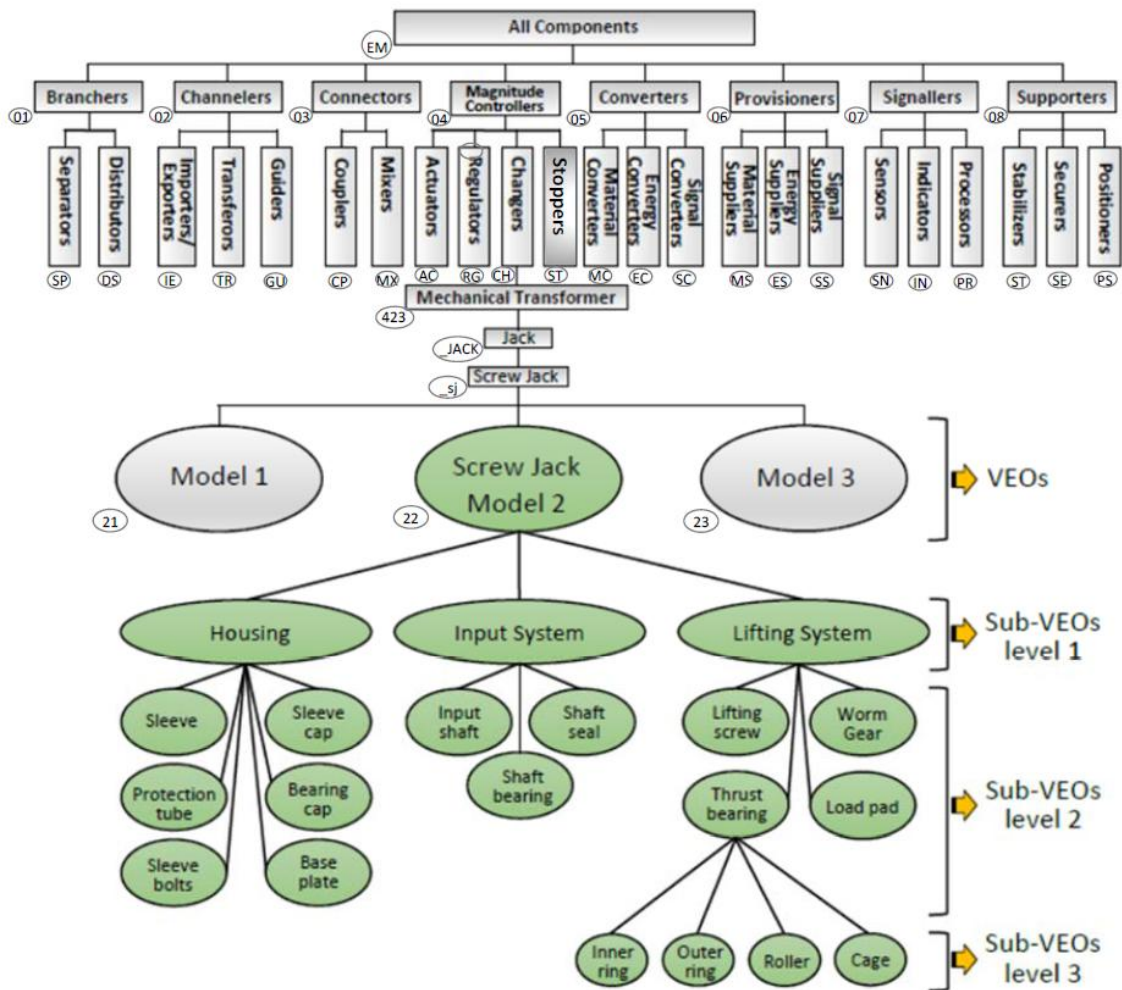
All Components

EM

Branchers
01
Separators
SP
Distributors
DS

Channelers
02
Importers/ Exporters
IE
Transferors
TR
Guiders
GU

Connectors
03
Couplers
CP
Mixers
MX

Magnitude Controllers
04
Actuators
AC
Regulators
RG
Changers
CH
Stoppers
ST

Converters
05
Material Converters
MC
Energy Converters
EC
Signal Converters
SC

Provisioners
06
Material Suppliers
MS
Energy Suppliers
ES
Signal Suppliers
SS

Signallers
07
Sensors
SN
Indicators
IN
Processors
PR

Supporters
08
Stabilizers
ST
Securers
SE
Positioners
PS

Mechanical Transformer
423
Jack
_JACK
Screw Jack
_sj

Model 1
21
Screw Jack Model 2
22
Model 3
23
VEOs

Housing
Input System
Lifting System
Sub-VEOs level 1

Sleeve
Sleeve cap
Protection tube
Bearing cap
Sleeve bolts
Base plate
Input shaft
Shaft seal
Shaft bearing
Lifting screw
Worm Gear
Thrust bearing
Load pad
Sub-VEOs level 2

Inner ring
Outer ring
Roller
Cage
Sub-VEOs level 3